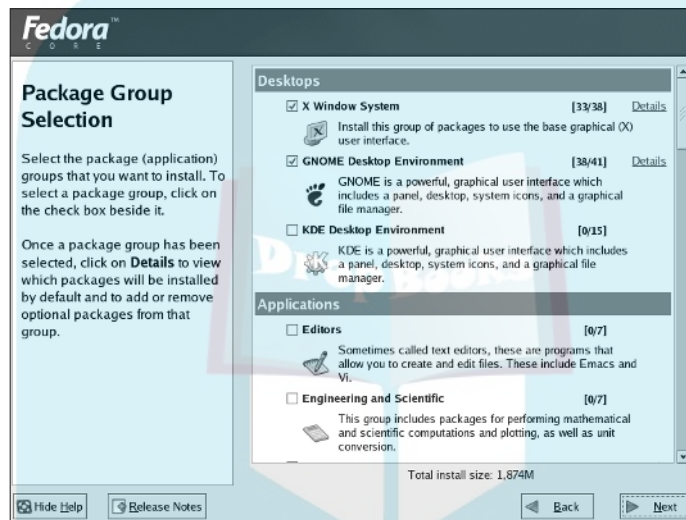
Fedora™
C O R E

Package Group Selection

Select the package (application) groups that you want to install. To select a package group, click on the check box beside it.

Once a package group has been selected, click on Details to view which packages will be installed by default and to add or remove optional packages from that group.

Desktops

☑ X Window System [33/38] Details

Install this group of packages to use the base graphical (X) user interface.

☑ GNOME Desktop Environment [38/41] Details

GNOME is a powerful, graphical user interface which includes a panel, desktop, system icons, and a graphical file manager.

☐ KDE Desktop Environment [0/15]

KDE is a powerful, graphical user interface which includes a panel, desktop, system icons, and a graphical file manager.

Applications

☐ Editors [0/7]

Sometimes called text editors, these are programs that allow you to create and edit files. These include Emacs and Vi.

☐ Engineering and Scientific [0/7]

This group includes packages for performing mathematical and scientific computations and plotting, as well as unit conversion.

Total install size: 1,874M

Hide Help | Release Notes | Back | Next